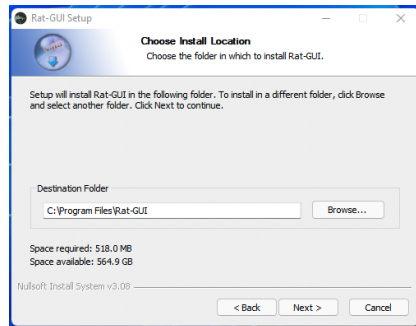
Rat-GUI Setup

Choose Install Location

Choose the folder in which to install Rat-GUI.

Setup will install Rat-GUI in the following folder. To install in a different folder, click Browse and select another folder. Click Next to continue.

Destination Folder

C:\Program Files\Rat-GUI

Browse...

Space required: 518.0 MB
Space available: 564.9 GB

Nullsoft Install System v3.08

< Back

Next >

Cancel